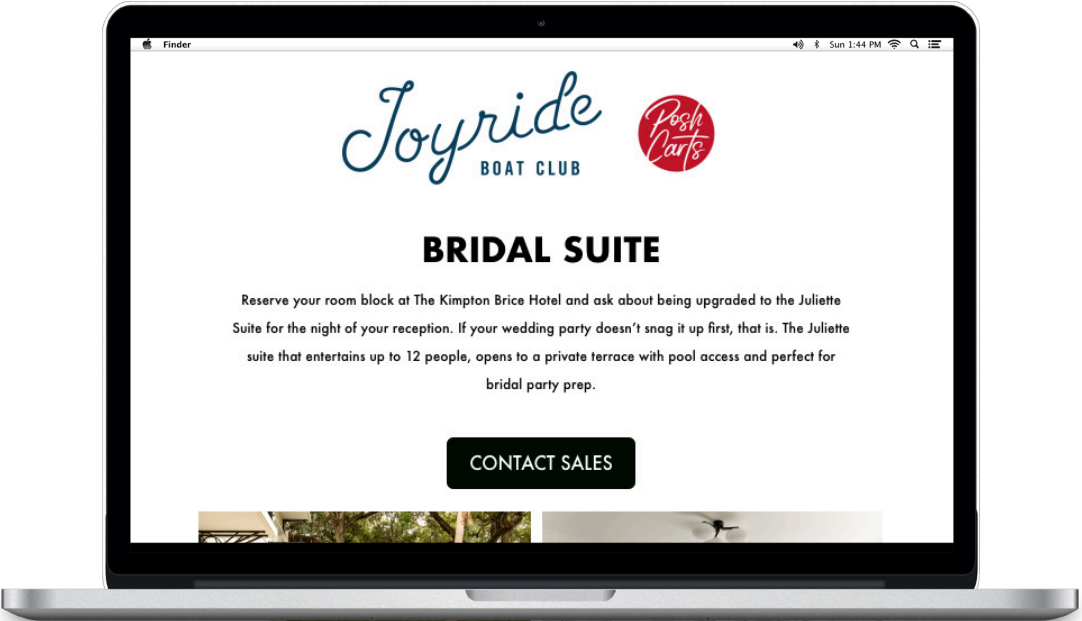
Finder

Sun 1:44 PM

Joyride
BOAT CLUB

Posh Carts

BRIDAL SUITE

Reserve your room block at The Kimpton Brice Hotel and ask about being upgraded to the Juliette Suite for the night of your reception. If your wedding party doesn't snag it up first, that is. The Juliette suite that entertains up to 12 people, opens to a private terrace with pool access and perfect for bridal party prep.

CONTACT SALES